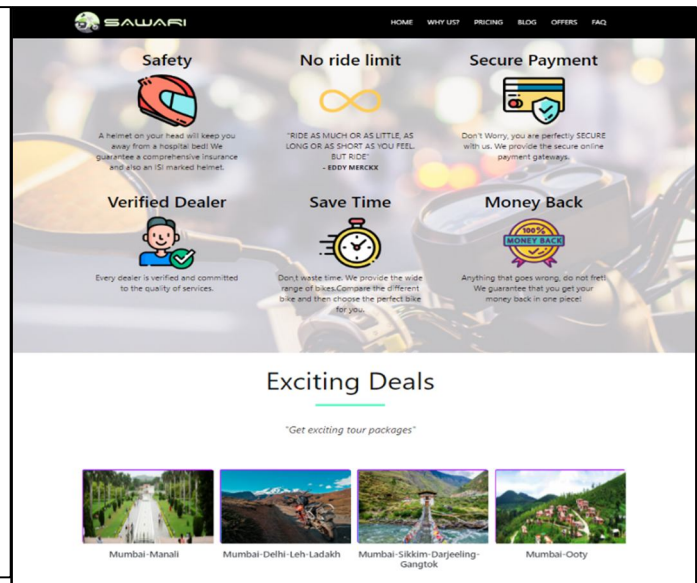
SAWARI

HOME WHY US? PRICING BLOG OFFERS FAQ

Safety

A helmet on your head will keep you away from a hospital bed! We guarantee a comprehensive insurance and also an ISI marked helmet.

No ride limit

"RIDE AS MUCH OR AS LITTLE, AS LONG OR AS SHORT AS YOU FEEL. BUT RIDE"
- EDDY MERCKX

Secure Payment

Don't Worry, you are perfectly SECURE with us. We provide the secure online payment gateways.

Verified Dealer

Every dealer is verified and committed to the quality of services.

Save Time

Don,t waste time. We provide the wide range of bikes.Compare the different bike and then choose the perfect bike for you.

Money Back

100% MONEY BACK

Anything that goes wrong, do not fret! We guarantee that you get your money back in one piece!

Exciting Deals

"Get exciting tour packages"

Mumbai-Manali

Mumbai-Delhi-Leh-Ladakh

Mumbai-Sikkim-Darjeeling-Gangtok

Mumbai-Ooty